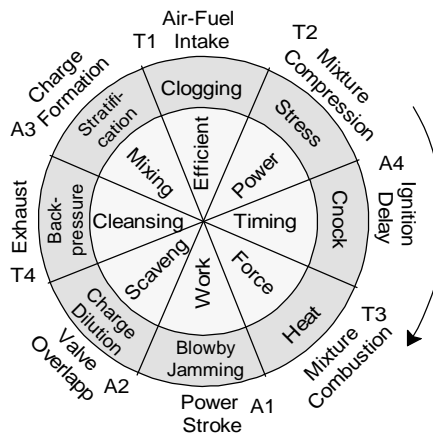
Air-Fuel Intake
T1
T2
Mixture Compression
A4
Ignition Delay
T3
Mixture Combustion
A1
Power Stroke
A2
Valve Overlapp
T4
Exhaust
A3
Charge Formation

Clogging
Stress
Cnock
Heat
Blowby Jamming
Charge Dilution
Back-pressure
Stratification

Efficient
Power
Timing
Force
Work
Scaveng
Cleansing
Mixing